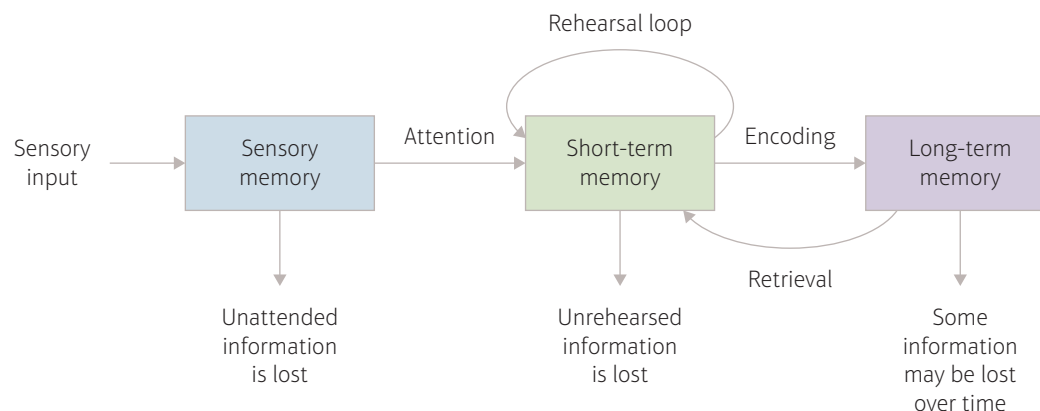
Rehearsal loop

Sensory input

Sensory memory

Attention

Short-term memory

Encoding

Long-term memory

Retrieval

Unattended information is lost

Unrehearsed information is lost

Some information may be lost over time